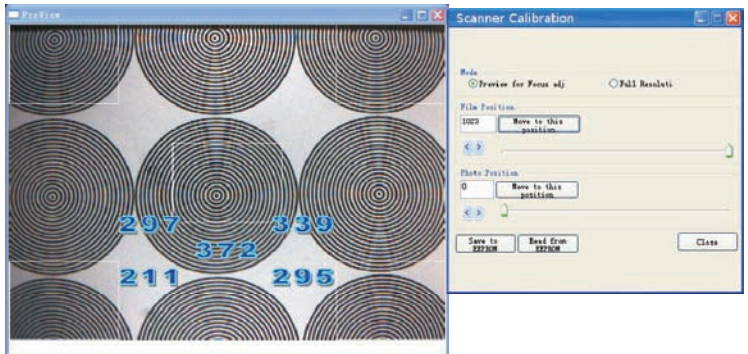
Preview

297
339
372
211
295

Scanner Calibration

Mode
Preview for Focus adj
Full Resoluti

Film Position
1023
Move to this position

Photo Position
0
Move to this position

Save to EEPROM
Read from EEPROM
Close